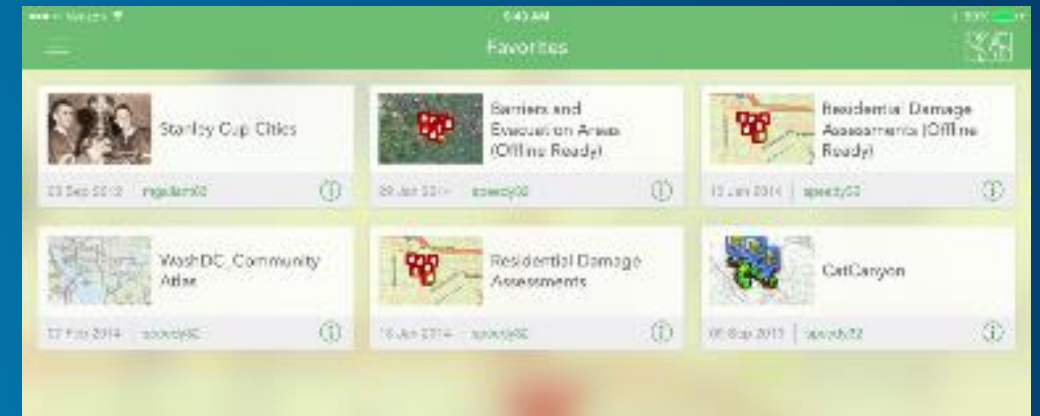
●●●○○ Verizon

9:40 AM

100%

Favorites

Stanley Cup Cities

23 Sep 2013 | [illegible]

Barriers and Evacuation Areas (Offline Ready)

29 Jan 2014 | speedy32

Residential Damage Assessments (Offline Ready)

13 Jan 2014 | speedy32

WashDC_Community Atlas

17 Feb 2014 | speedy32

Residential Damage Assessments

13 Jan 2014 | speedy32

CatCanyon

05 Sep 2013 | speedy32